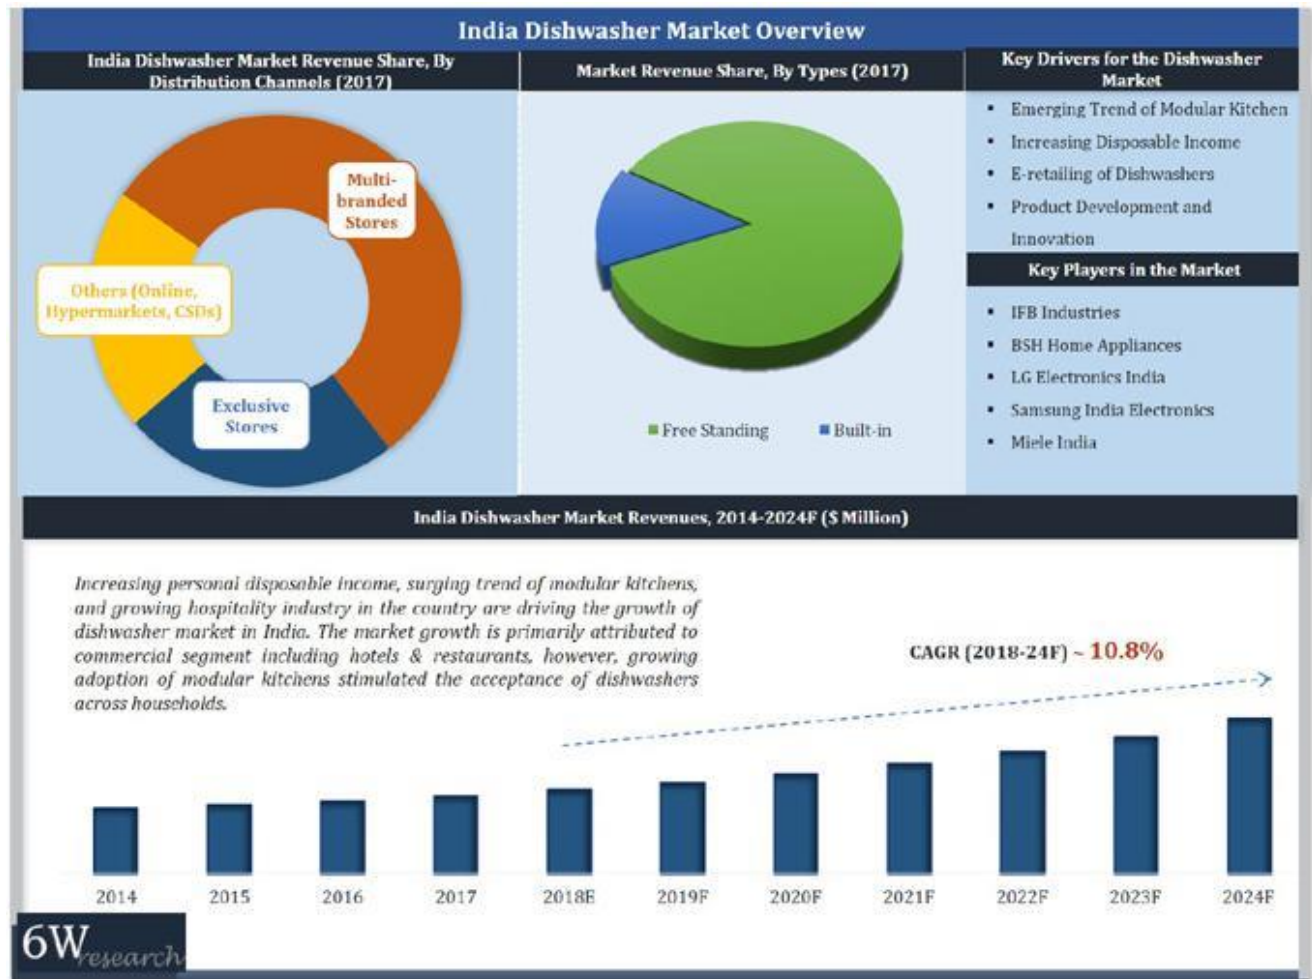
India Dishwasher Market Overview

India Dishwasher Market Revenue Share, By Distribution Channels (2017)

Multi-branded Stores

Others (Online, Hypermarkets, CSDs)

Exclusive Stores

Market Revenue Share, By Types (2017)

Free Standing

Built-in

Key Drivers for the Dishwasher Market

- Emerging Trend of Modular Kitchen
- Increasing Disposable Income
- E-retailing of Dishwashers
- Product Development and Innovation

Key Players in the Market

- IFB Industries
- BSH Home Appliances
- LG Electronics India
- Samsung India Electronics
- Miele India

India Dishwasher Market Revenues, 2014-2024F ($ Million)

Increasing personal disposable income, surging trend of modular kitchens, and growing hospitality industry in the country are driving the growth of dishwasher market in India. The market growth is primarily attributed to commercial segment including hotels & restaurants, however, growing adoption of modular kitchens stimulated the acceptance of dishwashers across households.

CAGR (2018-24F) ~ 10.8%

2014 2015 2016 2017 2018E 2019F 2020F 2021F 2022F 2023F 2024F

6W research